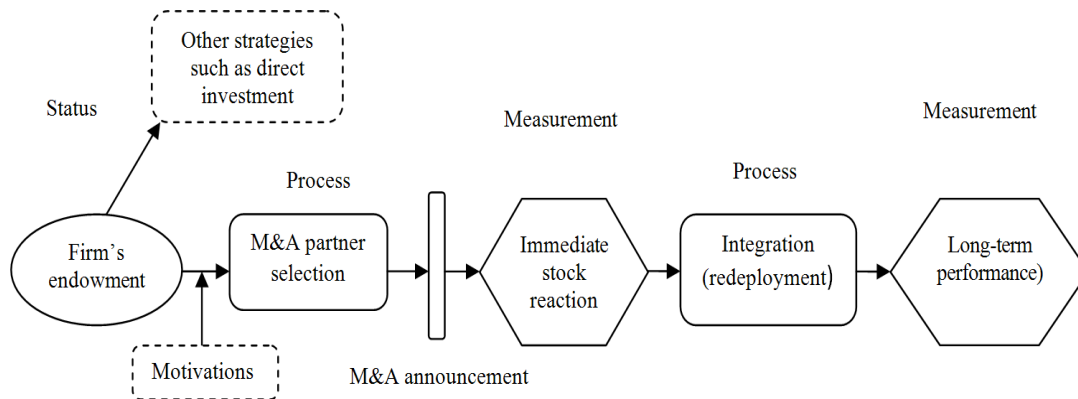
Other strategies such as direct investment

Status

Measurement

Measurement

Process

Process

Firm's endowment

M&A partner selection

Immediate stock reaction

Integration (redeployment)

Long-term performance)

Motivations

M&A announcement